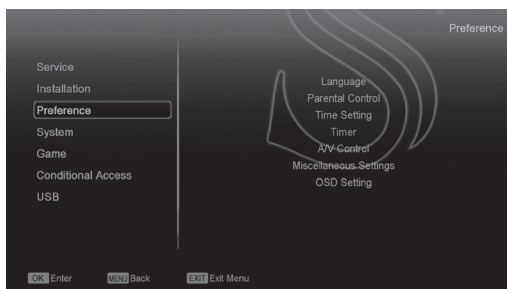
Preference

Service
Installation
Preference
System
Game
Conditional Access
USB

Language
Parental Control
Time Setting
Timer
A/V Control
Miscellaneous Settings
OSD Setting

OK Enter MENU Back EXIT Exit Menu